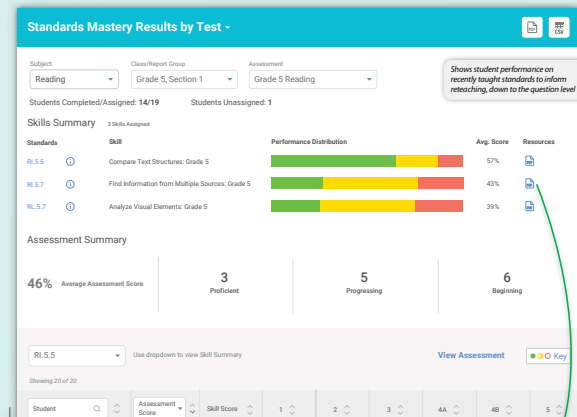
Standards Mastery Results by Test

PDF CSV

Subject
Reading

Class/Report Group
Grade 5, Section 1

Assessment
Grade 5 Reading

Shows student performance on recently taught standards to inform reteaching, down to the question level

Students Completed/Assigned: 14/19

Students Unassigned: 1

Skills Summary 3 Skills Assigned

| Standards | Skill | Performance Distribution | Avg. Score | Resources |
|---|---|---|---|---|
| RI.5.5 | Compare Text Structures: Grade 5 | | 57% | |
| RI.5.7 | Find Information from Multiple Sources: Grade 5 | | 43% | |
| RL.5.7 | Analyze Visual Elements: Grade 5 | | 39% | |

Assessment Summary

46% Average Assessment Score

3
Proficient

5
Progressing

6
Beginning

RI.5.5

Use dropdown to view Skill Summary

View Assessment

Key

Showing 20 of 20

| Student | Assessment Score | Skill Score | 1 | 2 | 3 | 4A | 4B | 5 |
|---|---|---|---|---|---|---|---|---|